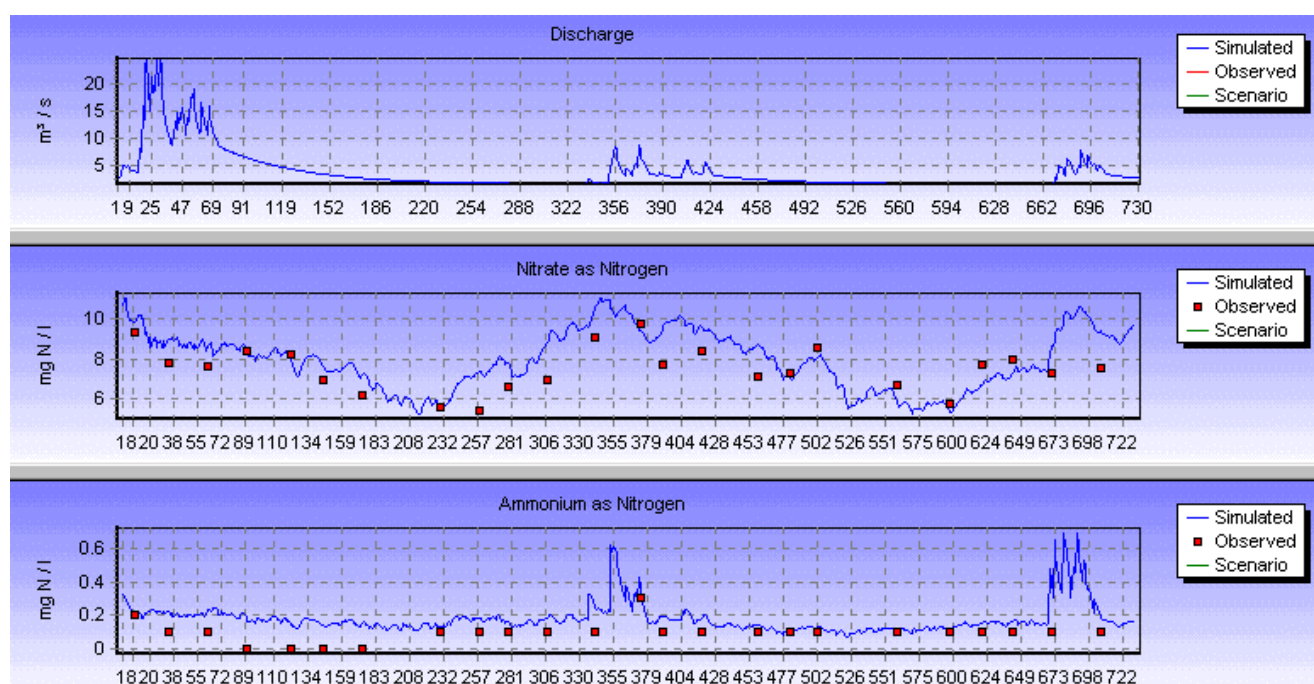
Discharge

$m^3 / s$

20
15
10
5

19 25 47 69 91 119 152 186 220 254 288 322 356 390 424 458 492 526 560 594 628 662 696 730

Simulated
Observed
Scenario

Nitrate as Nitrogen

mg N / l

10
8
6

18 20 38 55 72 89 110 134 159 183 208 232 257 281 306 330 355 379 404 428 453 477 502 526 551 575 600 624 649 673 698 722

Simulated
Observed
Scenario

Ammonium as Nitrogen

mg N / l

0.6
0.4
0.2
0

18 20 38 55 72 89 110 134 159 183 208 232 257 281 306 330 355 379 404 428 453 477 502 526 551 575 600 624 649 673 698 722

Simulated
Observed
Scenario